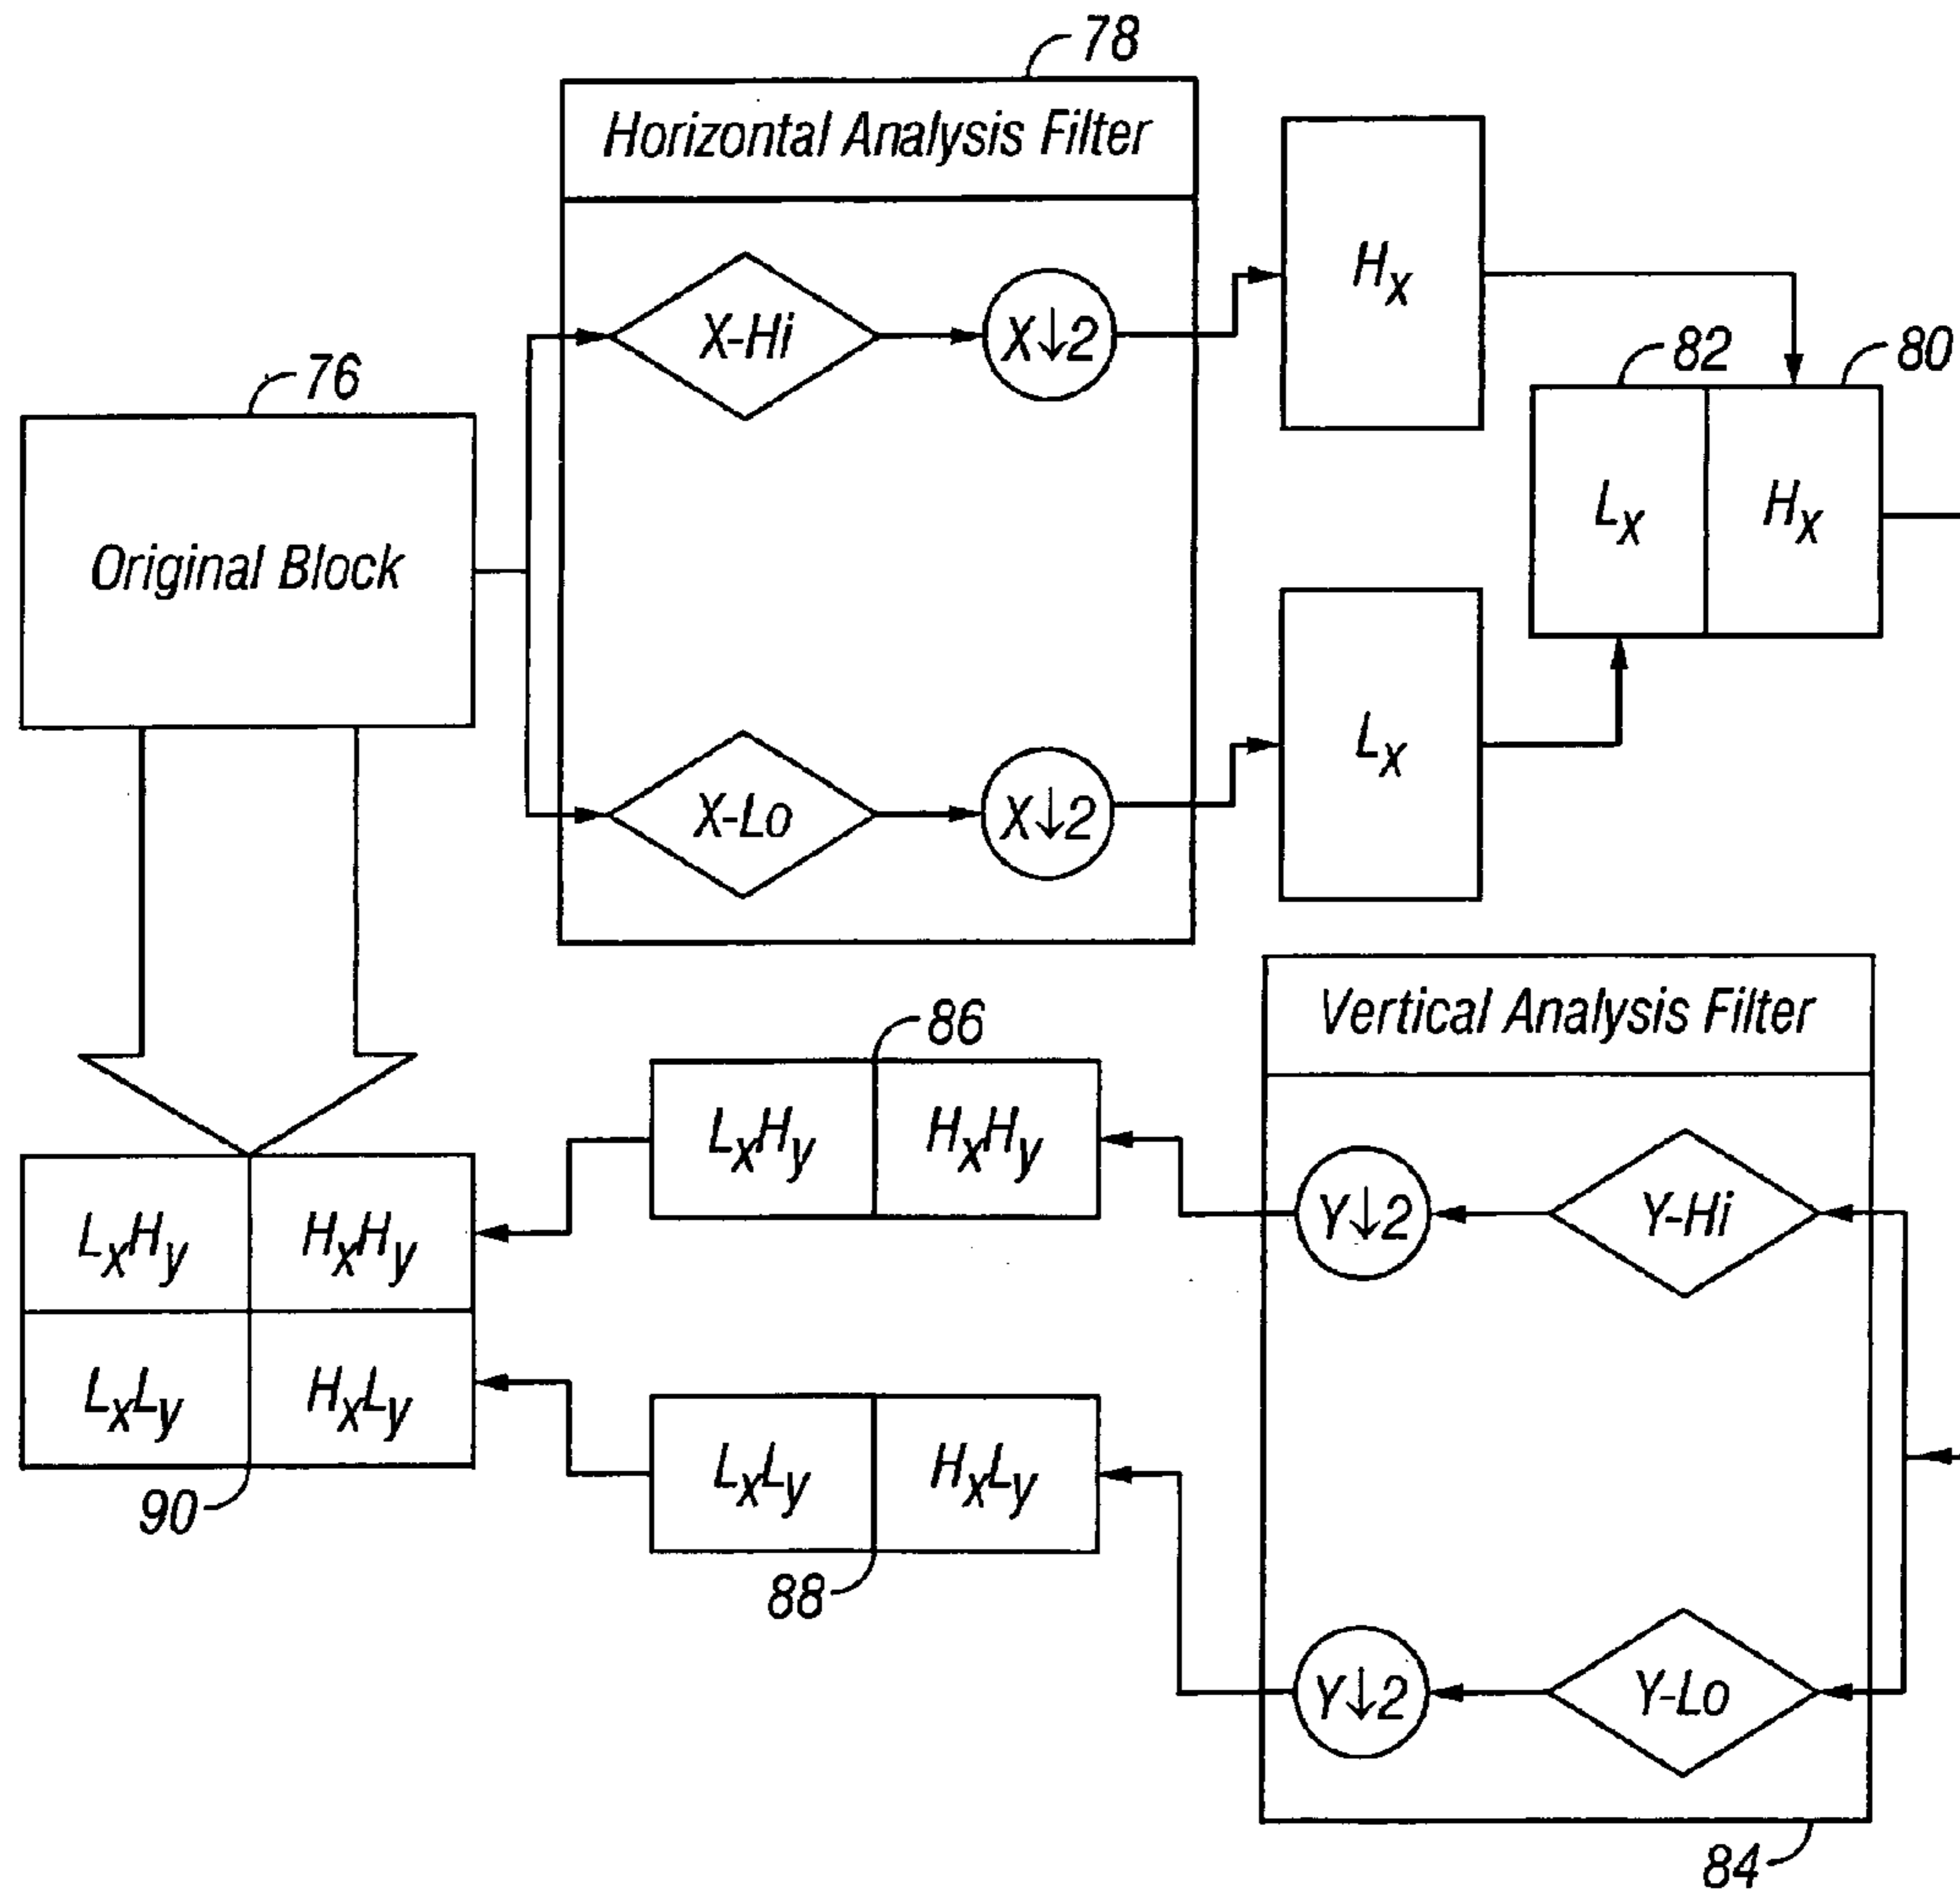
78

Horizontal Analysis Filter

X-Hi

$X\downarrow2$

X-Lo

$X\downarrow2$

$H_X$

$L_X$

82

80

$L_X$

$H_X$

76

Original Block

86

$L_XH_y$

$H_XH_y$

Vertical Analysis Filter

$Y\downarrow2$

Y-Hi

$L_XH_y$

$H_XH_y$

$L_XL_y$

$H_XL_y$

90

$L_XL_y$

$H_XL_y$

88

$Y\downarrow2$

Y-Lo

84